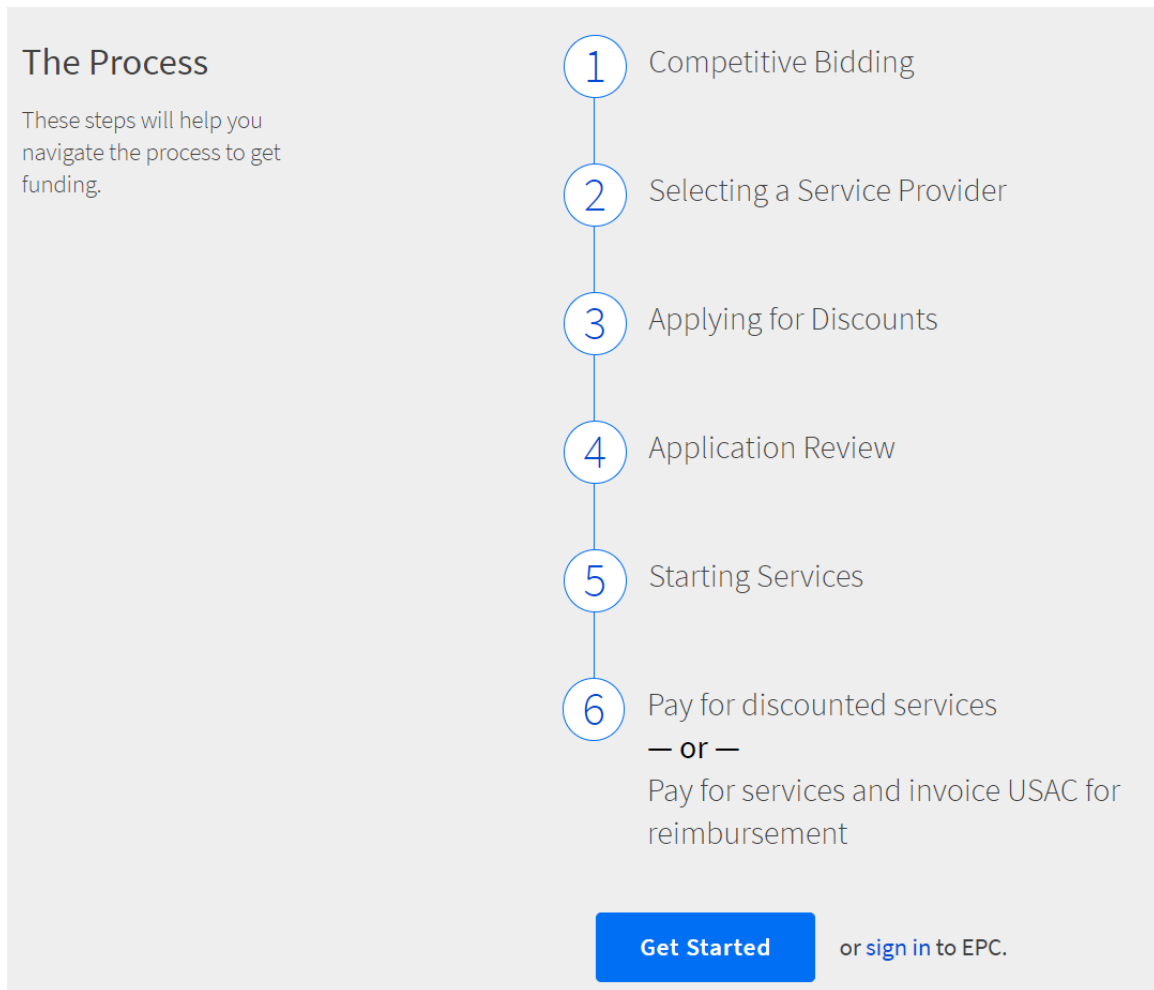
The Process

These steps will help you navigate the process to get funding.

1 Competitive Bidding

2 Selecting a Service Provider

3 Applying for Discounts

4 Application Review

5 Starting Services

6 Pay for discounted services
— or —
Pay for services and invoice USAC for reimbursement

Get Started

or sign in to EPC.